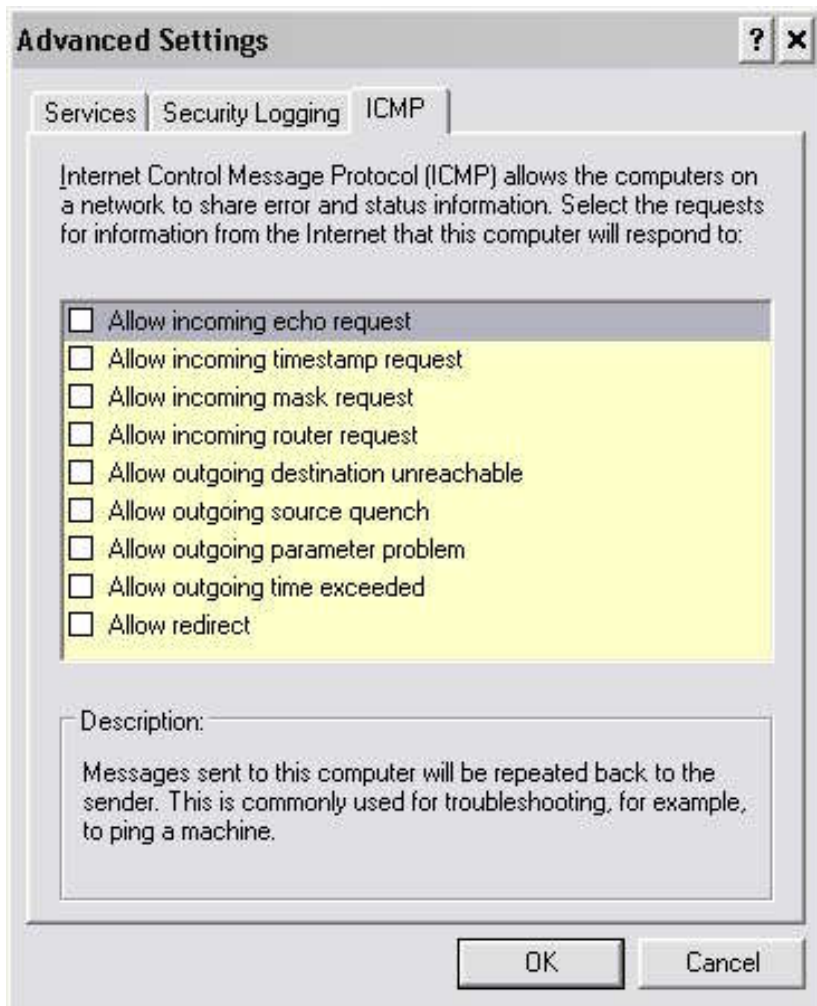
Advanced Settings

?
×

Services | Security Logging | ICMP

Internet Control Message Protocol (ICMP) allows the computers on a network to share error and status information. Select the requests for information from the Internet that this computer will respond to:

☐ Allow incoming echo request
☐ Allow incoming timestamp request
☐ Allow incoming mask request
☐ Allow incoming router request
☐ Allow outgoing destination unreachable
☐ Allow outgoing source quench
☐ Allow outgoing parameter problem
☐ Allow outgoing time exceeded
☐ Allow redirect

Description:

Messages sent to this computer will be repeated back to the sender. This is commonly used for troubleshooting, for example, to ping a machine.

OK
Cancel